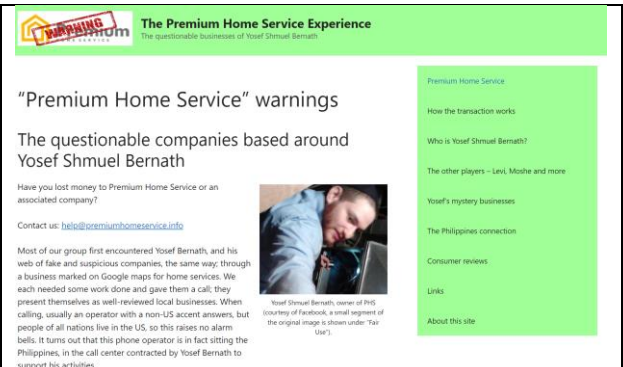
WARNING
Premium
HOME SERVICE

The Premium Home Service Experience
The questionable businesses of Yosef Shmuel Bernath

"Premium Home Service" warnings

The questionable companies based around Yosef Shmuel Bernath

Have you lost money to Premium Home Service or an associated company?

Contact us: help@premiumhomeservice.info

Most of our group first encountered Yosef Bernath, and his web of fake and suspicious companies, the same way; through a business marked on Google maps for home services. We each needed some work done and gave them a call; they present themselves as well-reviewed local businesses. When calling, usually an operator with a non-US accent answers, but people of all nations live in the US, so this raises no alarm bells. It turns out that this phone operator is in fact sitting the Philippines, in the call center contracted by Yosef Bernath to support his activities.

Yosef Shmuel Bernath, owner of PHS (courtesy of Facebook, a small segment of the original image is shown under "Fair Use").

Premium Home Service

How the transaction works

Who is Yosef Shmuel Bernath?

The other players – Levi, Moshe and more

Yosef's mystery businesses

The Philippines connection

Consumer reviews

Links

About this site